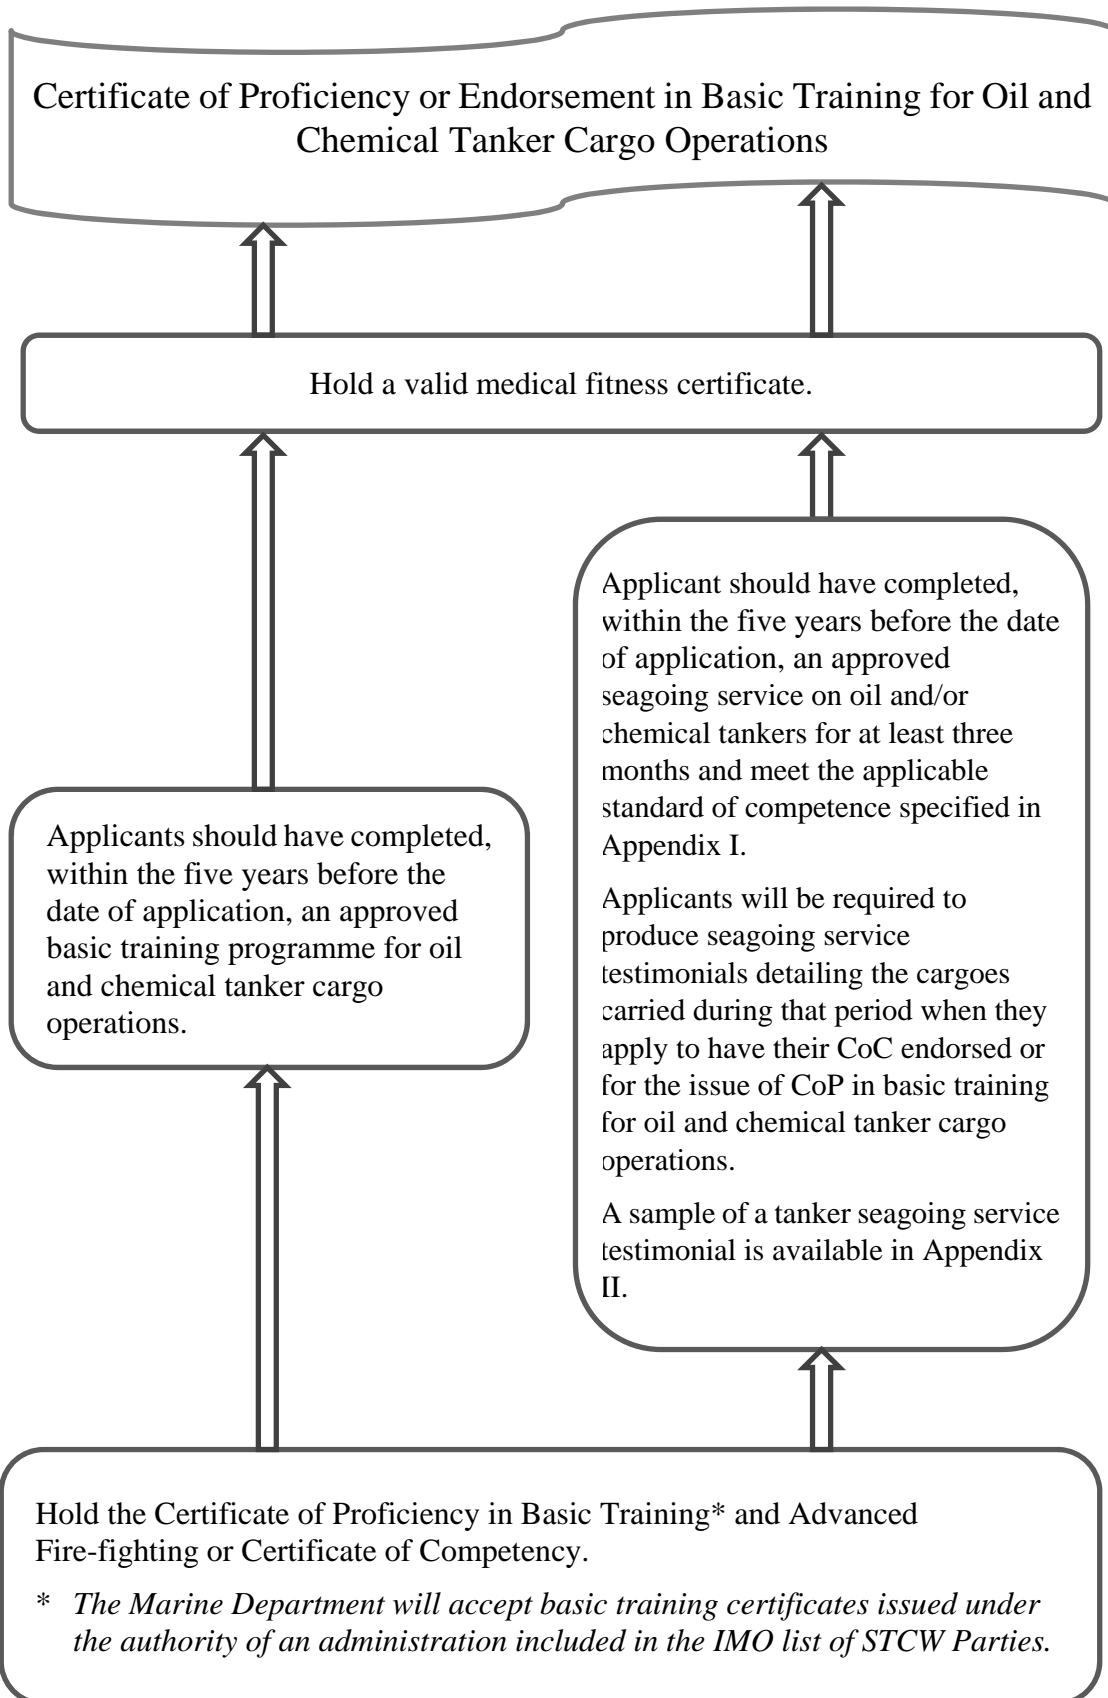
Certificate of Proficiency or Endorsement in Basic Training for Oil and Chemical Tanker Cargo Operations

Hold a valid medical fitness certificate.

Applicants should have completed, within the five years before the date of application, an approved basic training programme for oil and chemical tanker cargo operations.

Applicant should have completed, within the five years before the date of application, an approved seagoing service on oil and/or chemical tankers for at least three months and meet the applicable standard of competence specified in Appendix I.

Applicants will be required to produce seagoing service testimonials detailing the cargoes carried during that period when they apply to have their CoC endorsed or for the issue of CoP in basic training for oil and chemical tanker cargo operations.

A sample of a tanker seagoing service testimonial is available in Appendix II.

Hold the Certificate of Proficiency in Basic Training* and Advanced Fire-fighting or Certificate of Competency.

* *The Marine Department will accept basic training certificates issued under the authority of an administration included in the IMO list of STCW Parties.*